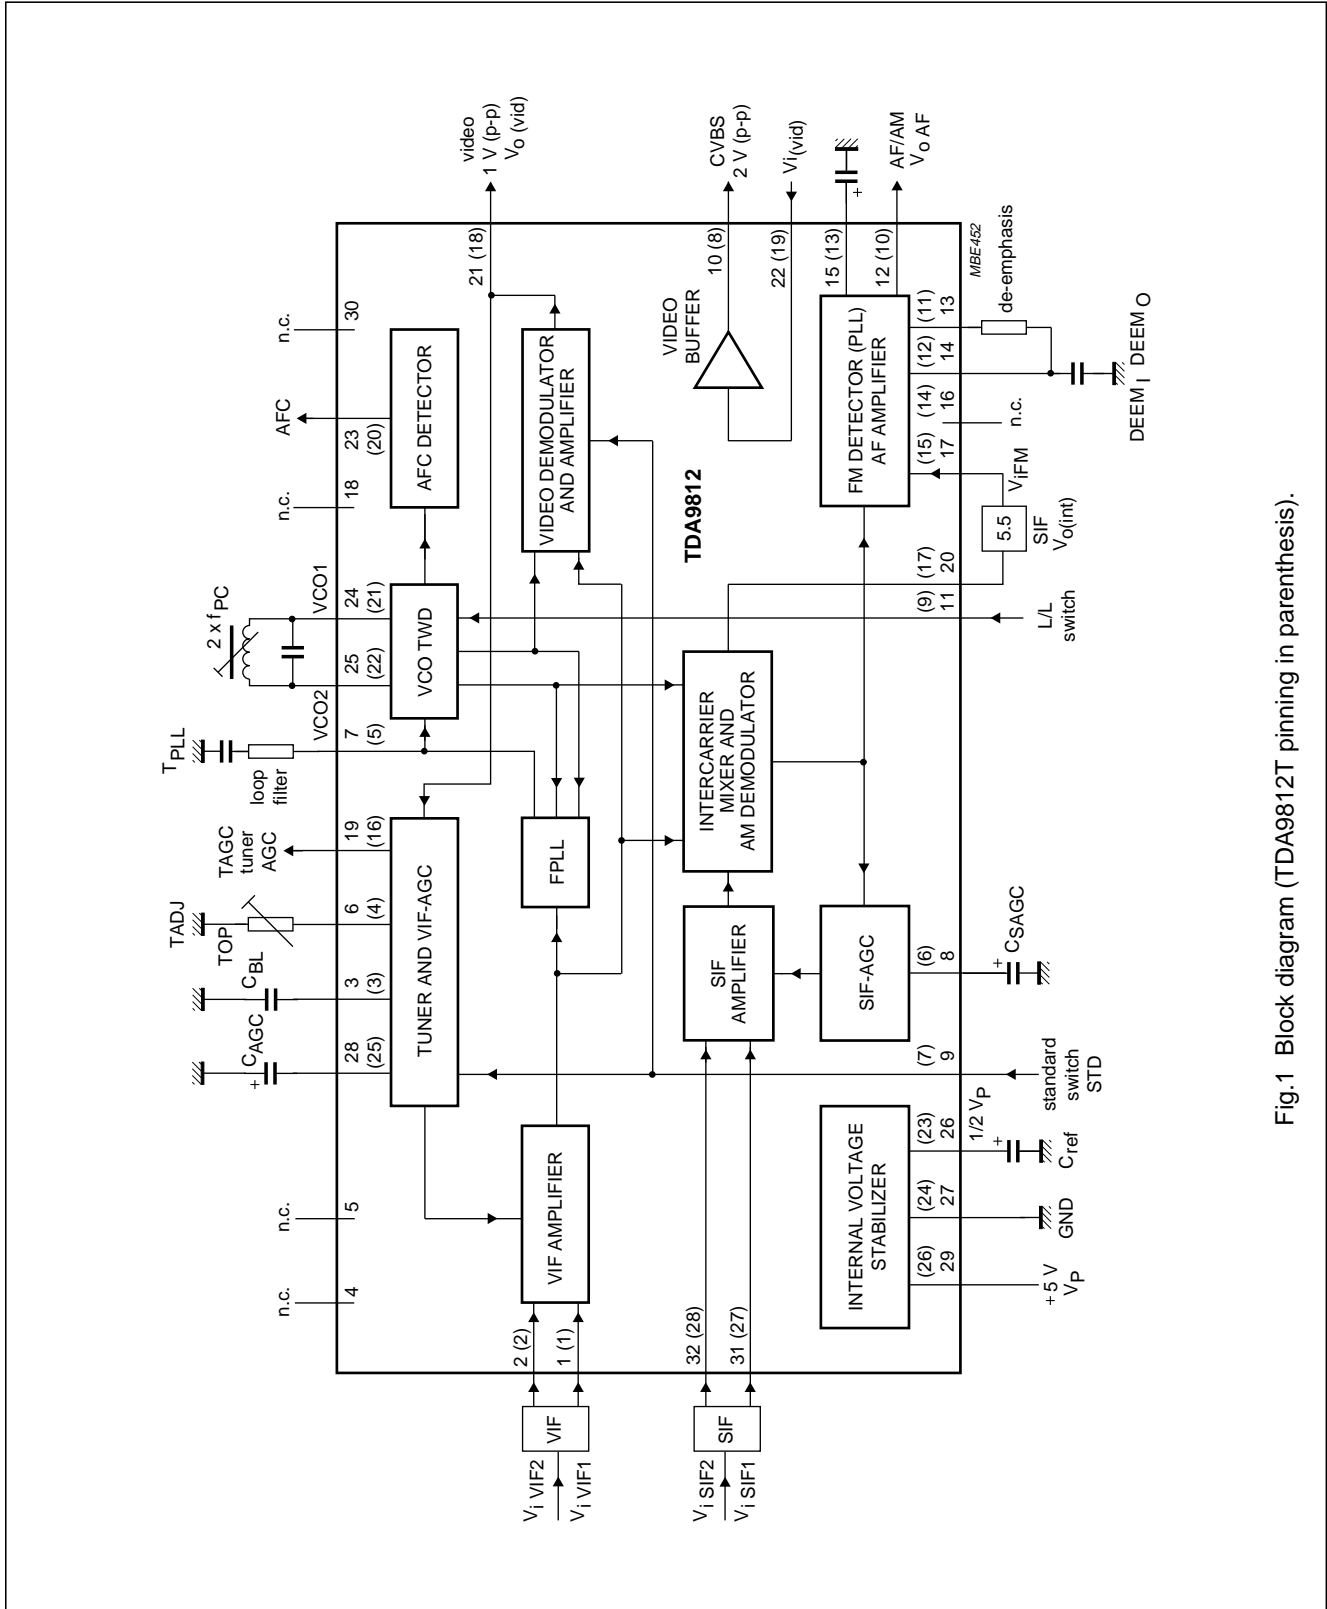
n.c.
4
n.c.
5
$C_{AGC}$
28
(25)
$C_{BL}$
3
(3)
TADJ
TOP
6
(4)
TAGC
tuner
AGC
19
(16)
$T_{PLL}$
loop
filter
7
(5)
VCO2
$2 \times f_{PC}$
25
(22)
VCO1
24
(21)
n.c.
18
AFC
23
(20)
n.c.
30
video
1 V (p-p)
$V_{o\ (vid)}$
21 (18)
CVBS
2 V (p-p)
10 (8)
$V_{i(vid)}$
22 (19)
15 (13)
AF/AM
$V_{o}$ AF
12 (10)
MBE452
de-emphasis

VIF AMPLIFIER
TUNER AND VIF-AGC
FPLL
VCO TWD
AFC DETECTOR
VIDEO DEMODULATOR AND AMPLIFIER
VIDEO BUFFER
TDA9812
INTERCARRIER MIXER AND AM DEMODULATOR
SIF AMPLIFIER
SIF-AGC
FM DETECTOR (PLL) AF AMPLIFIER
INTERNAL VOLTAGE STABILIZER

$V_i$ VIF2
$V_i$ VIF1
VIF
2 (2)
1 (1)
$V_i$ SIF2
$V_i$ SIF1
SIF
32 (28)
31 (27)

(26)
29
+5 V
$V_P$
(24)
27
GND
(23)
26
1/2 $V_P$
$C_{ref}$
(7)
9
standard
switch
STD
(6)
8
$C_{SAGC}$
(9)
11
L/L
switch
(17)
20
5.5
SIF
$V_{o(int)}$
(15)
17
$V_{iFM}$
(14)
16
n.c.
(12)
14
(11)
13
$DEEM_I$
$DEEM_O$

Fig.1 Block diagram (TDA9812T pinning in parenthesis).